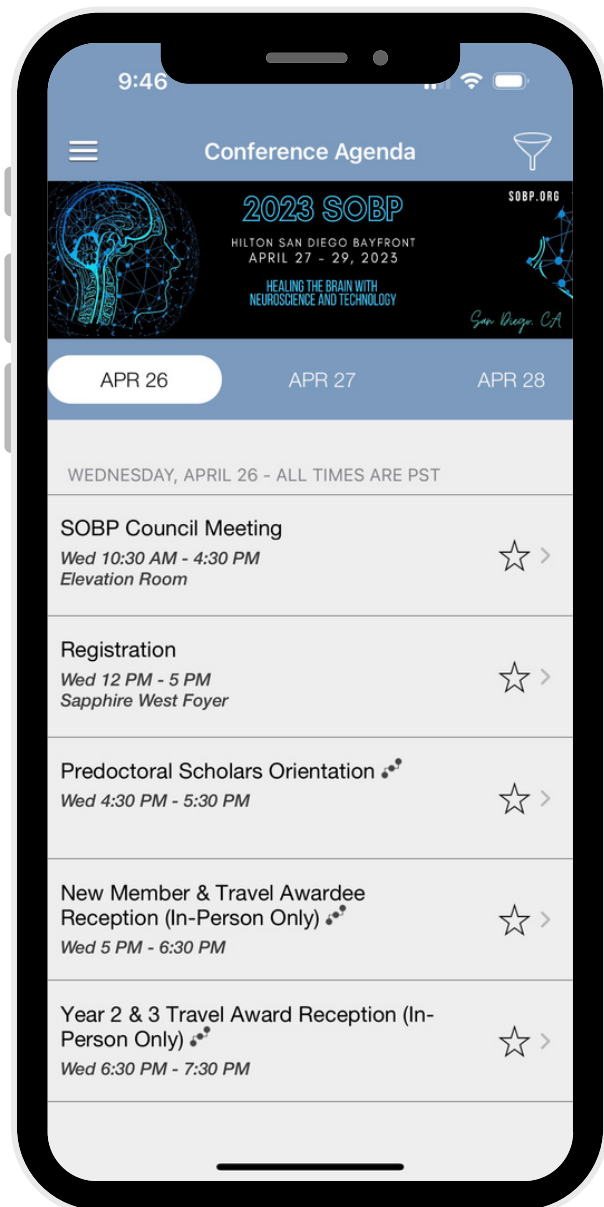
9:46

Conference Agenda

2023 SOBP
HILTON SAN DIEGO BAYFRONT
APRIL 27 - 29, 2023
HEALING THE BRAIN WITH NEUROSCIENCE AND TECHNOLOGY
SOBP.ORG
San Diego, CA

APR 26
APR 27
APR 28

WEDNESDAY, APRIL 26 - ALL TIMES ARE PST

SOBP Council Meeting
Wed 10:30 AM - 4:30 PM
Elevation Room

Registration
Wed 12 PM - 5 PM
Sapphire West Foyer

Predoctoral Scholars Orientation
Wed 4:30 PM - 5:30 PM

New Member & Travel Awardee Reception (In-Person Only)
Wed 5 PM - 6:30 PM

Year 2 & 3 Travel Award Reception (In-Person Only)
Wed 6:30 PM - 7:30 PM